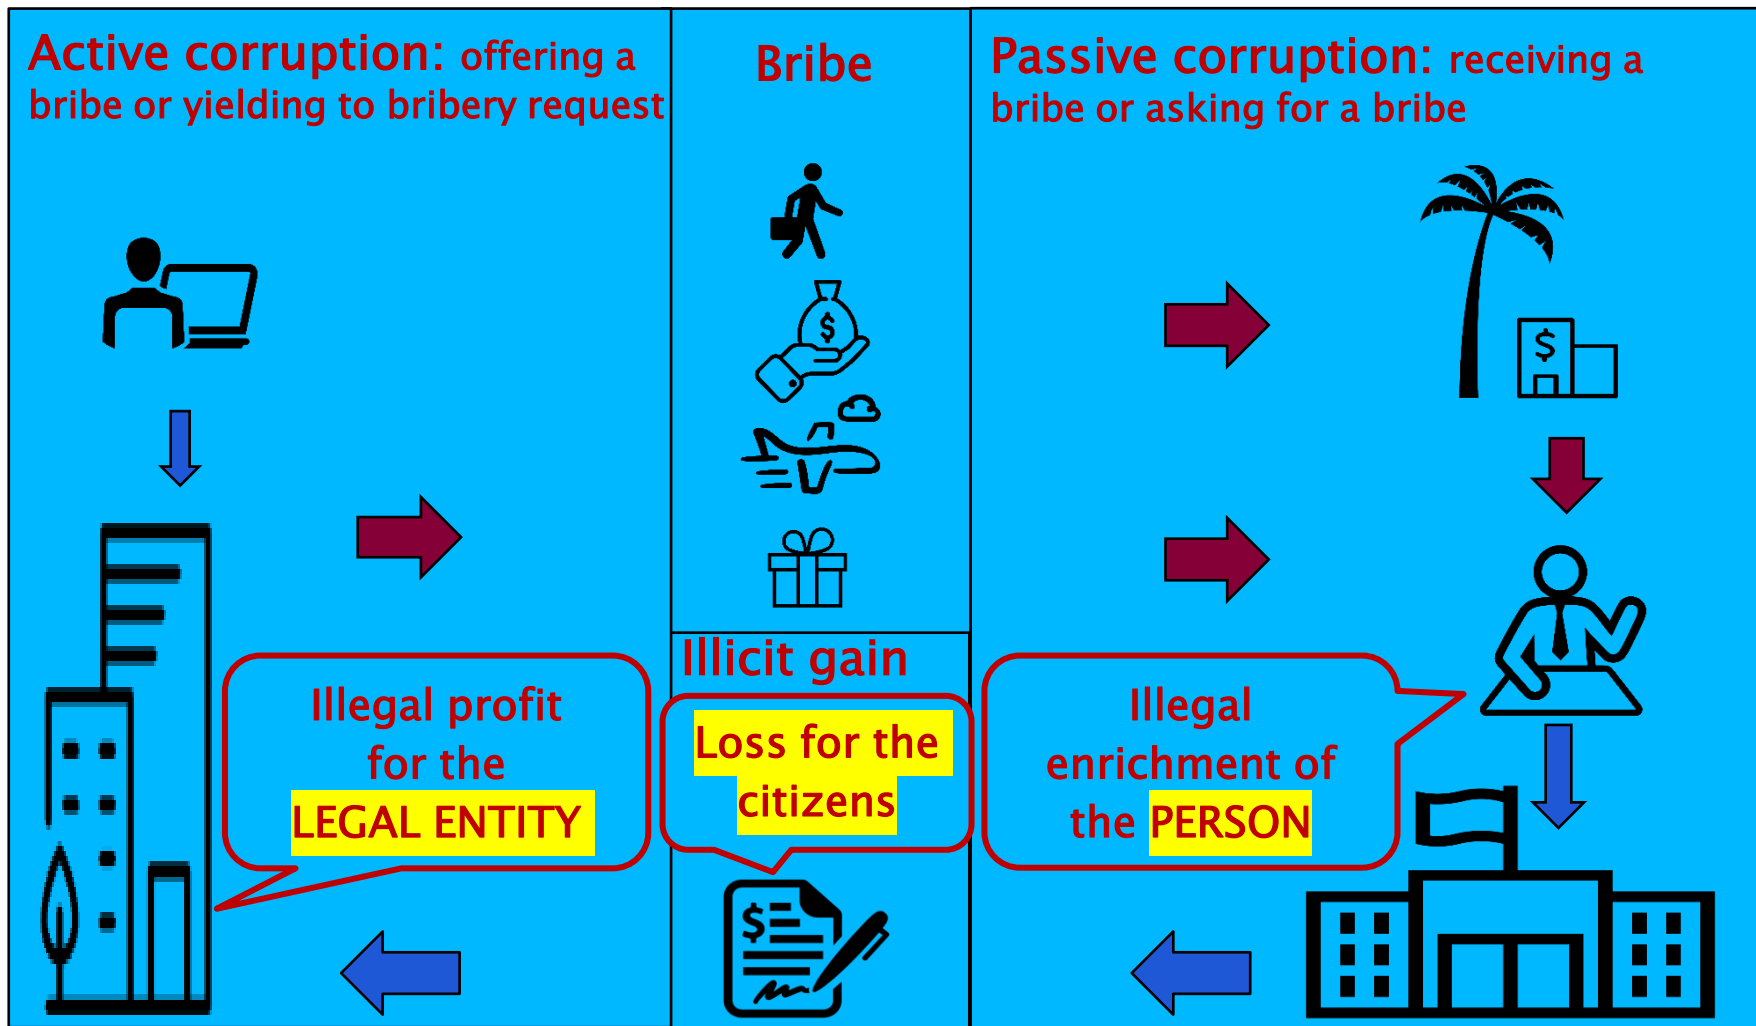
Active corruption: offering a bribe or yielding to bribery request

Illegal profit for the LEGAL ENTITY

Bribe

$

Illicit gain

Loss for the citizens

$

Passive corruption: receiving a bribe or asking for a bribe

$

Illegal enrichment of the PERSON